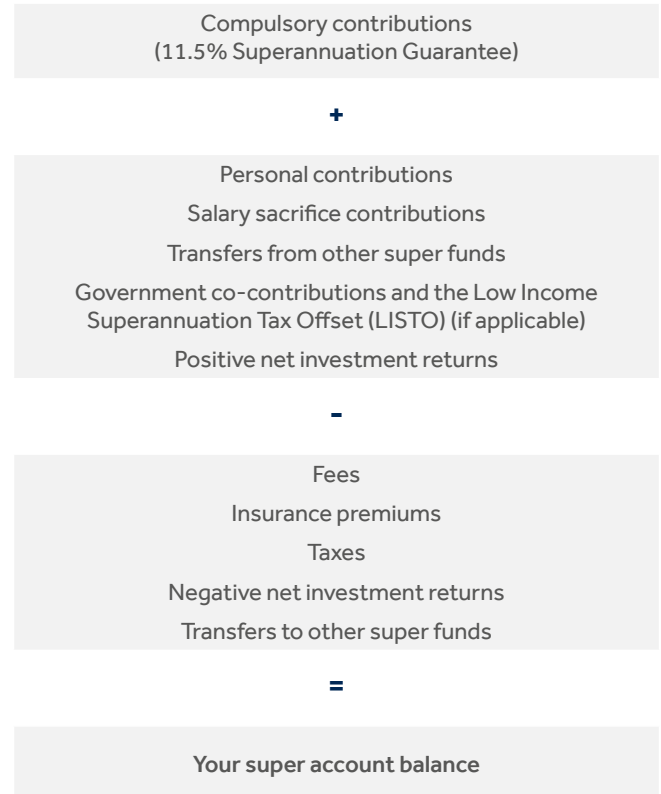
Compulsory contributions
(11.5% Superannuation Guarantee)

+

Personal contributions

Salary sacrifice contributions

Transfers from other super funds

Government co-contributions and the Low Income Superannuation Tax Offset (LISTO) (if applicable)

Positive net investment returns

-

Fees

Insurance premiums

Taxes

Negative net investment returns

Transfers to other super funds

=

Your super account balance